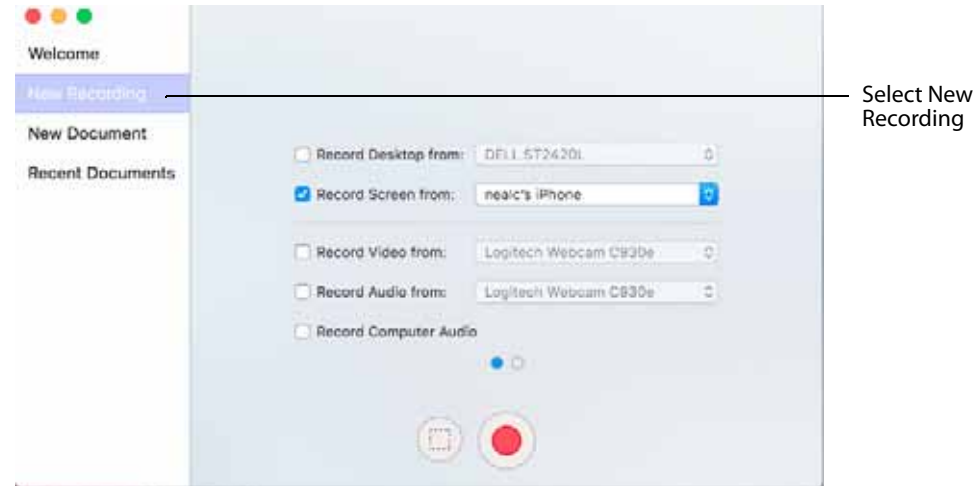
Welcome

New Recording

New Document

Recent Documents

Select New Recording

Record Desktop from: DELL ST2420L

Record Screen from: nealc's iPhone

Record Video from: Logitech Webcam C930e

Record Audio from: Logitech Webcam C930e

Record Computer Audio